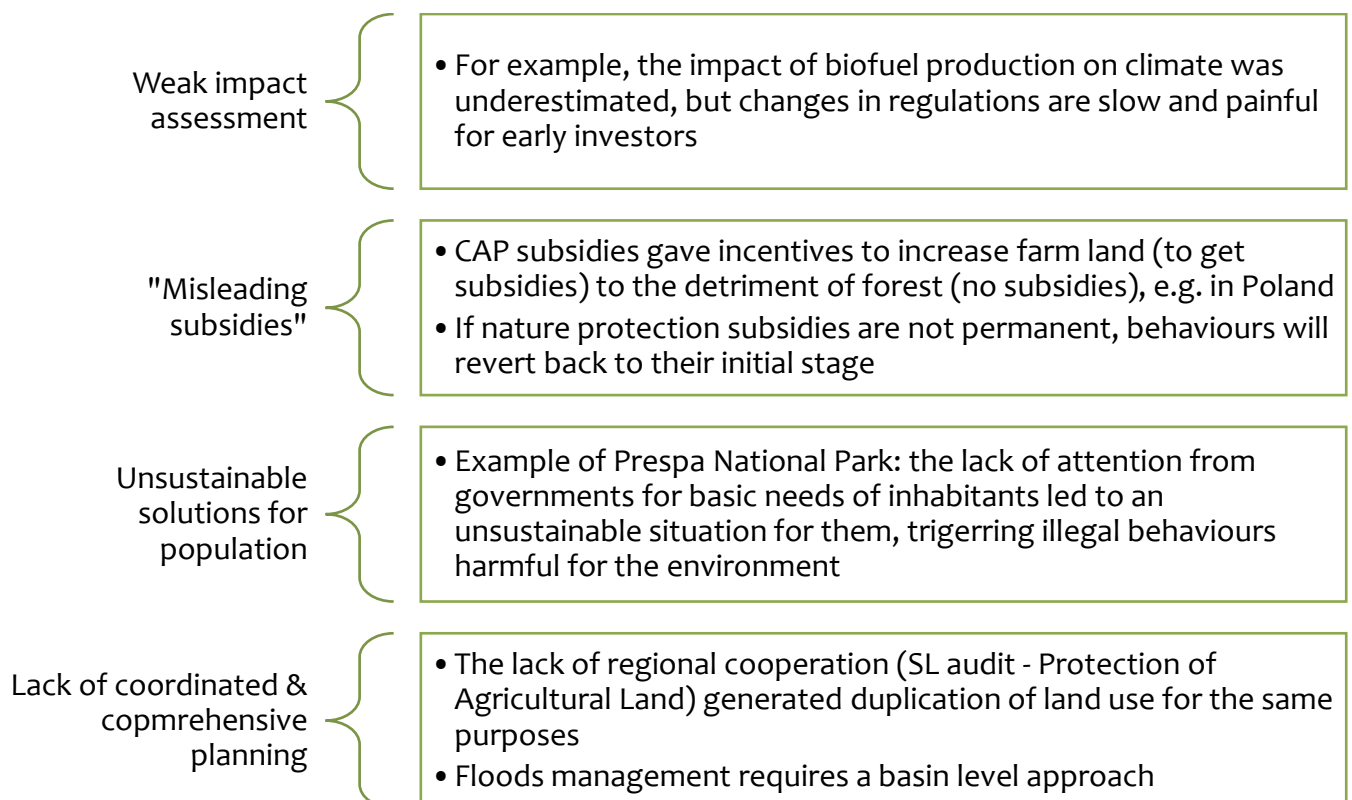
Weak impact assessment

• For example, the impact of biofuel production on climate was underestimated, but changes in regulations are slow and painful for early investors

"Misleading subsidies"

• CAP subsidies gave incentives to increase farm land (to get subsidies) to the detriment of forest (no subsidies), e.g. in Poland
• If nature protection subsidies are not permanent, behaviours will revert back to their initial stage

Unsustainable solutions for population

• Example of Prespa National Park: the lack of attention from governments for basic needs of inhabitants led to an unsustainable situation for them, trigerring illegal behaviours harmful for the environment

Lack of coordinated & copmrehensive planning

• The lack of regional cooperation (SL audit - Protection of Agricultural Land) generated duplication of land use for the same purposes
• Floods management requires a basin level approach